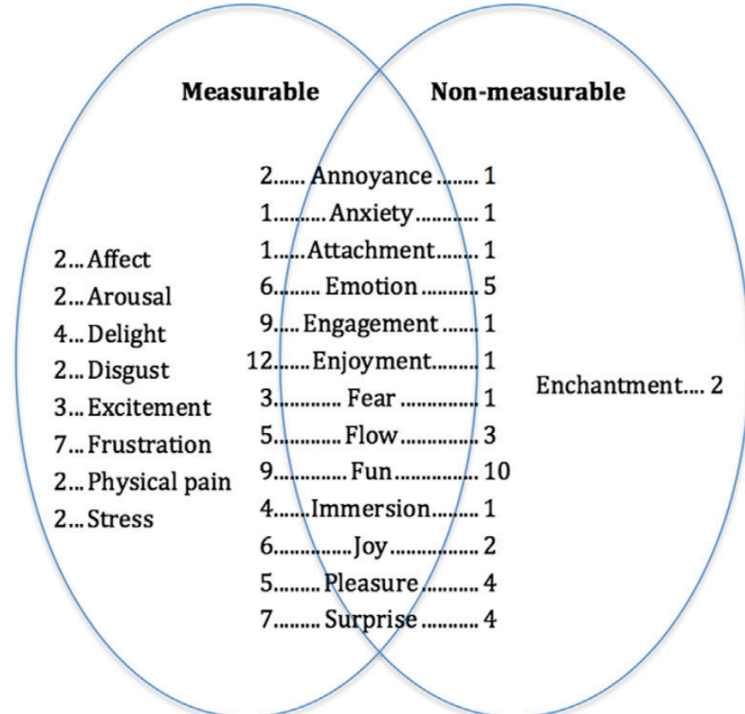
Measurable

Non-measurable

2... Affect
2... Arousal
4... Delight
2... Disgust
3... Excitement
7... Frustration
2... Physical pain
2... Stress

2...... Annoyance ........ 1
1.......... Anxiety ........... 1
1...... Attachment........ 1
6......... Emotion ........... 5
9..... Engagement ....... 1
12....... Enjoyment......... 1
3............ Fear ............... 1
5............ Flow ............... 3
9............ Fun ............... 10
4....... Immersion......... 1
6.............. Joy ................ 2
5......... Pleasure .......... 4
7......... Surprise .......... 4

Enchantment.... 2